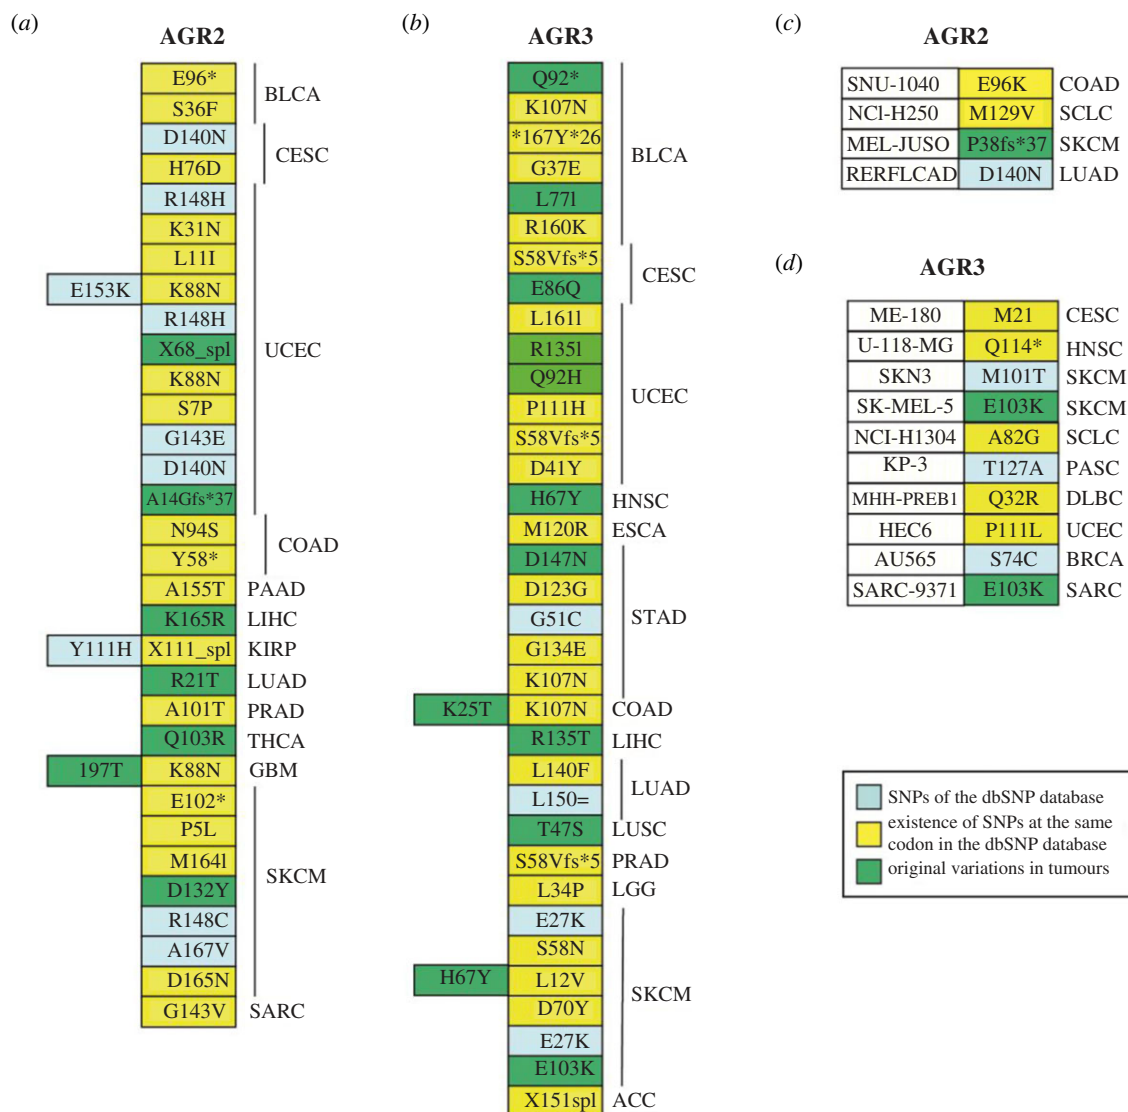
(a)

AGR2

E96* BLCA
S36F
D140N CESC
H76D
R148H UCEC
K31N
L11I
E153K K88N
R148H
X68_spl
K88N
S7P
G143E
D140N
A14Gfs*37
N94S COAD
Y58*
A155T PAAD
K165R LIHC
Y111H X111_spl KIRP
R21T LUAD
A101T PRAD
Q103R THCA
197T K88N GBM
E102* SKCM
P5L
M164l
D132Y
R148C
A167V
D165N
G143V SARC

(b)

AGR3

Q92* BLCA
K107N
*167Y*26
G37E
L77l
R160K
S58Vfs*5 CESC
E86Q
L161l UCEC
R135l
Q92H
P111H
S58Vfs*5
D41Y
H67Y HNSC
M120R ESCA
D147N STAD
D123G
G51C
G134E
K107N
K25T K107N COAD
R135T LIHC
L140F LUAD
L150=
T47S LUSC
S58Vfs*5 PRAD
L34P LGG
E27K SKCM
S58N
H67Y L12V
D70Y
E27K
E103K
X151spl ACC

(c)

AGR2

| SNU-1040 | E96K | COAD |
|---|---|---|
| NCl-H250 | M129V | SCLC |
| MEL-JUSO | P38fs*37 | SKCM |
| RERFLCAD | D140N | LUAD |

(d)

AGR3

| ME-180 | M21 | CESC |
|---|---|---|
| U-118-MG | Q114* | HNSC |
| SKN3 | M101T | SKCM |
| SK-MEL-5 | E103K | SKCM |
| NCI-H1304 | A82G | SCLC |
| KP-3 | T127A | PASC |
| MHH-PREB1 | Q32R | DLBC |
| HEC6 | P111L | UCEC |
| AU565 | S74C | BRCA |
| SARC-9371 | E103K | SARC |

SNPs of the dbSNP database
existence of SNPs at the same codon in the dbSNP database
original variations in tumours